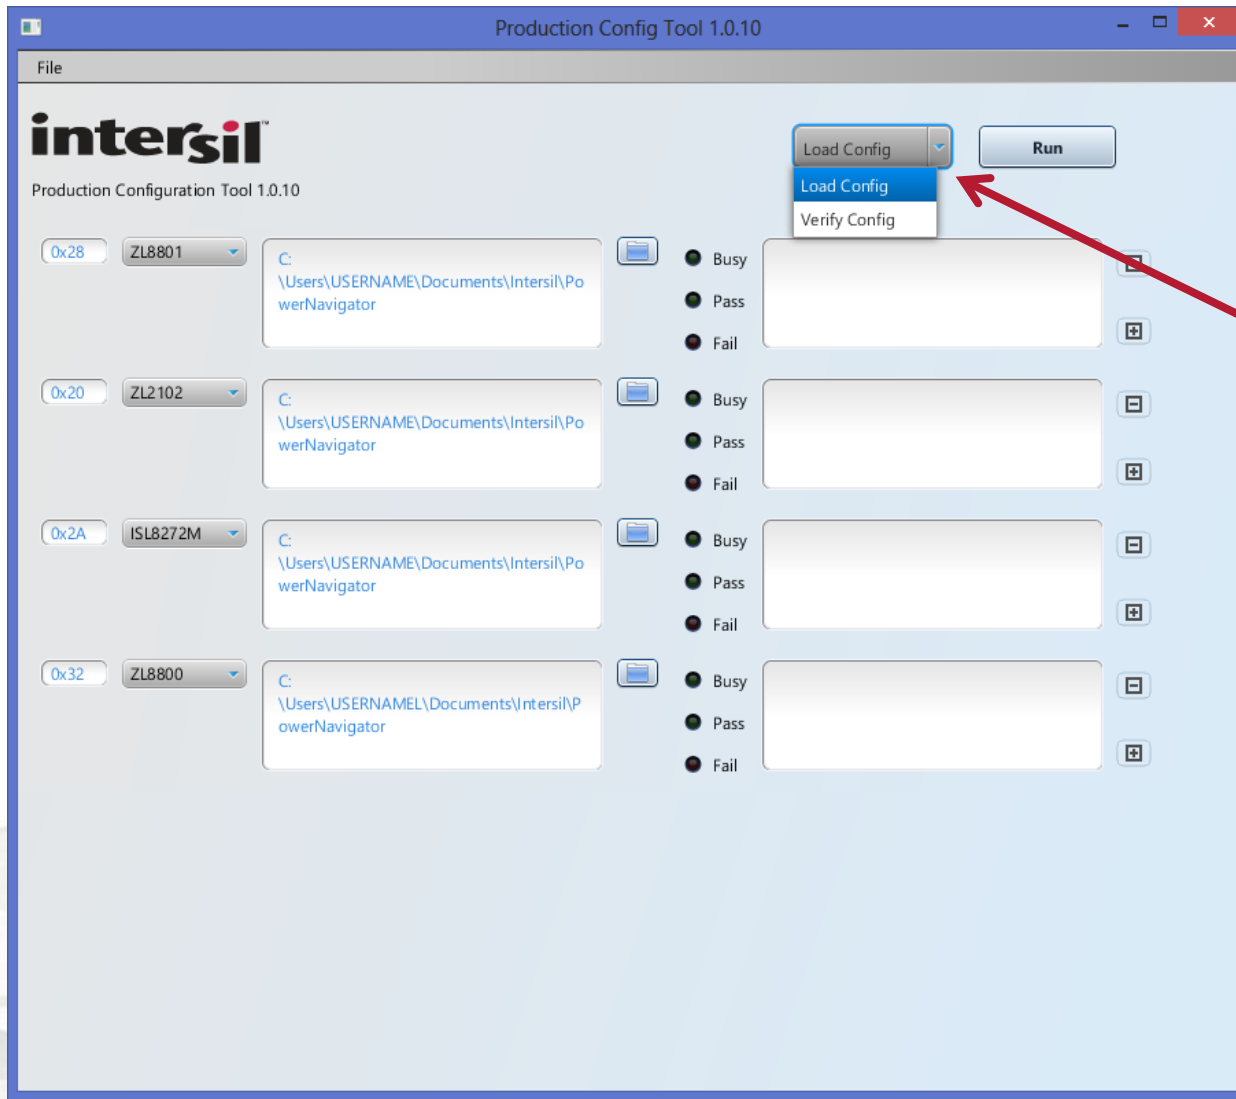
Production Config Tool 1.0.10

File

intersil

Production Configuration Tool 1.0.10

Load Config

Run

Load Config

Verify Config

0x28

ZL8801

C:\Users\USERNAME\Documents\Intersil\PowerNavigator

Busy

Pass

Fail

0x20

ZL2102

C:\Users\USERNAME\Documents\Intersil\PowerNavigator

Busy

Pass

Fail

0x2A

ISL8272M

C:\Users\USERNAME\Documents\Intersil\PowerNavigator

Busy

Pass

Fail

0x32

ZL8800

C:\Users\USERNAMEL\Documents\Intersil\PowerNavigator

Busy

Pass

Fail